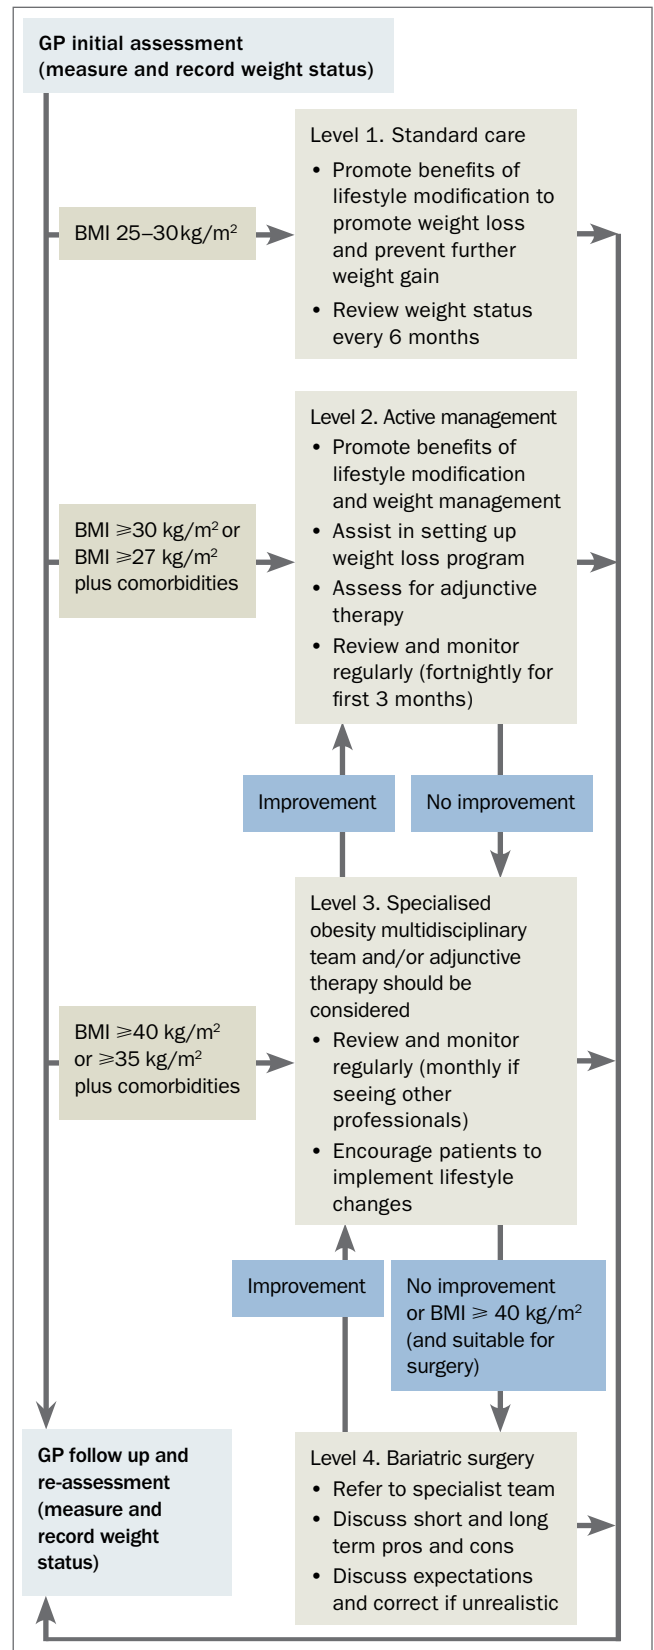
GP initial assessment (measure and record weight status)

BMI 25–30 kg/m$^2$

Level 1. Standard care
• Promote benefits of lifestyle modification to promote weight loss and prevent further weight gain
• Review weight status every 6 months

BMI $\geqslant$30 kg/m$^2$ or BMI $\geqslant$27 kg/m$^2$ plus comorbidities

Level 2. Active management
• Promote benefits of lifestyle modification and weight management
• Assist in setting up weight loss program
• Assess for adjunctive therapy
• Review and monitor regularly (fortnightly for first 3 months)

Improvement

No improvement

BMI $\geqslant$40 kg/m$^2$ or $\geqslant$35 kg/m$^2$ plus comorbidities

Level 3. Specialised obesity multidisciplinary team and/or adjunctive therapy should be considered
• Review and monitor regularly (monthly if seeing other professionals)
• Encourage patients to implement lifestyle changes

Improvement

No improvement or BMI $\geqslant$ 40 kg/m$^2$ (and suitable for surgery)

GP follow up and re-assessment (measure and record weight status)

Level 4. Bariatric surgery
• Refer to specialist team
• Discuss short and long term pros and cons
• Discuss expectations and correct if unrealistic